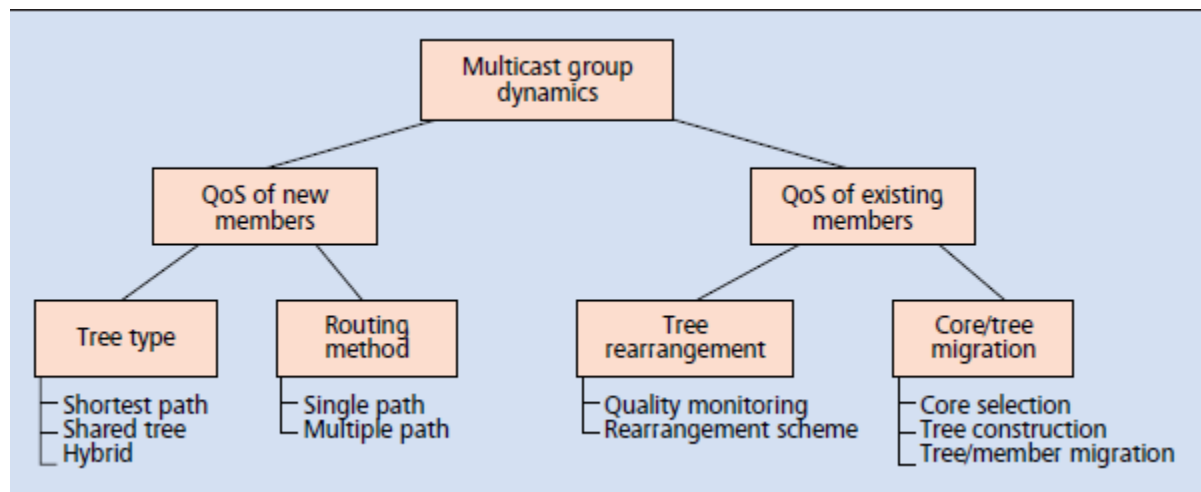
Multicast group dynamics

QoS of new members

QoS of existing members

Tree type

Shortest path
Shared tree
Hybrid

Routing method

Single path
Multiple path

Tree rearrangement

Quality monitoring
Rearrangement scheme

Core/tree migration

Core selection
Tree construction
Tree/member migration